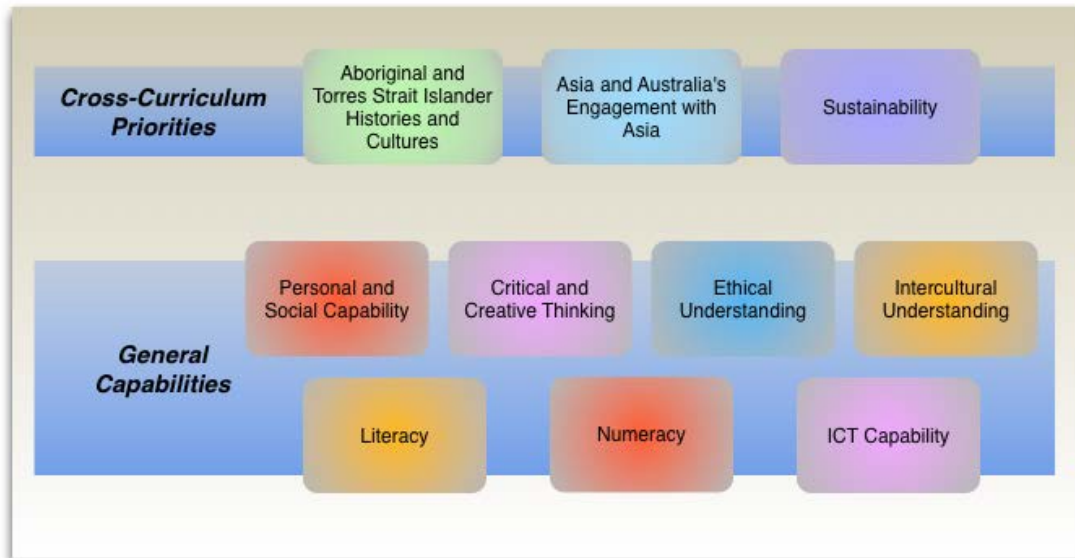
Cross-Curriculum Priorities

Aboriginal and Torres Strait Islander Histories and Cultures

Asia and Australia's Engagement with Asia

Sustainability

General Capabilities

Personal and Social Capability

Critical and Creative Thinking

Ethical Understanding

Intercultural Understanding

Literacy

Numeracy

ICT Capability